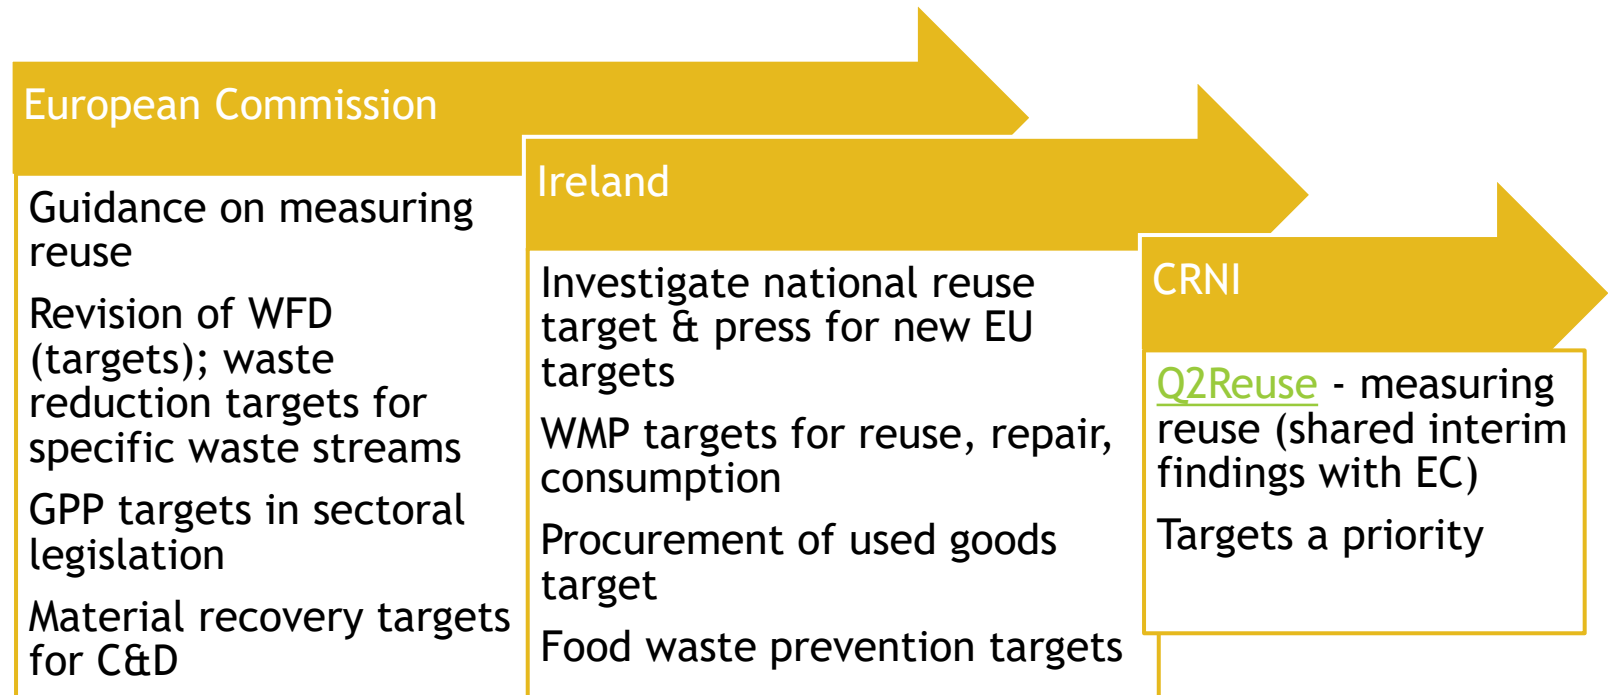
European Commission

Guidance on measuring reuse

Revision of WFD (targets); waste reduction targets for specific waste streams

GPP targets in sectoral legislation

Material recovery targets for C&D

Ireland

Investigate national reuse target & press for new EU targets

WMP targets for reuse, repair, consumption

Procurement of used goods target

Food waste prevention targets

CRNI

Q2Reuse - measuring reuse (shared interim findings with EC)

Targets a priority